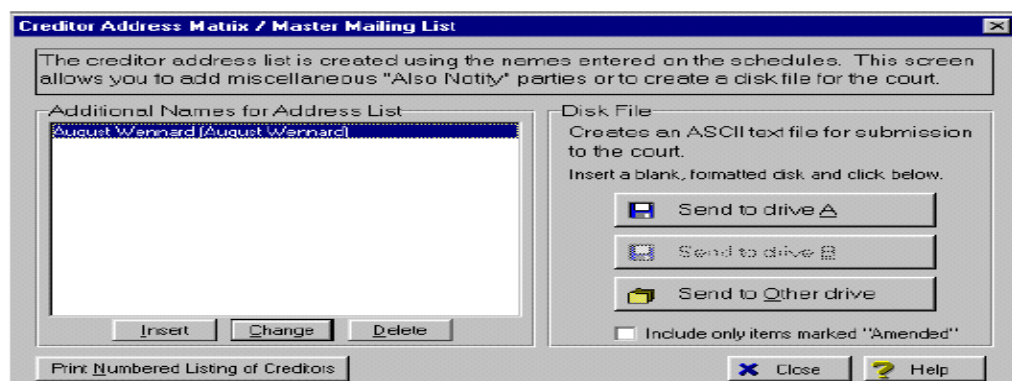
Creditor Address Matrix / Master Mailing List

The creditor address list is created using the names entered on the schedules. This screen allows you to add miscellaneous "Also Notify" parties or to create a disk file for the court.

Additional Names for Address List

August Wennard [August Wennard]

Insert
Change
Delete

Disk File

Creates an ASCII text file for submission to the court.

Insert a blank, formatted disk and click below.

Send to drive A

Send to drive B

Send to Other drive

Include only items marked "Amended"

Print Numbered Listing of Creditors

Close

Help